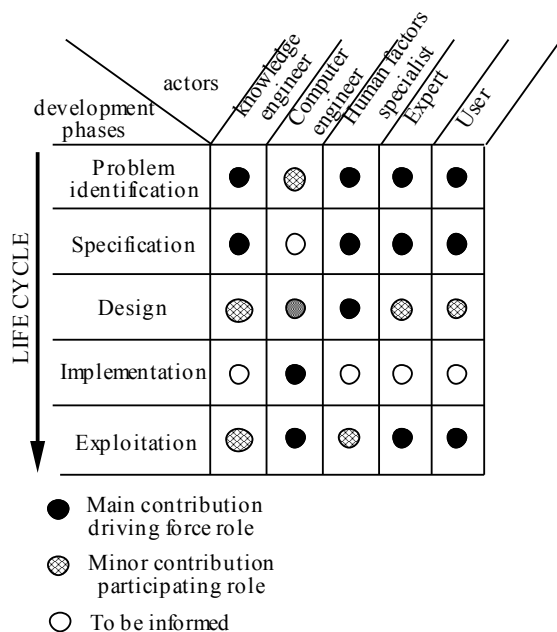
actors

development phases

| | knowledge engineer | Computer engineer | Human factors specialist | Expert | User |
|---|---|---|---|---|---|
| Problem identification | ● | ◍ | ● | ● | ● |
| Specification | ● | ○ | ● | ● | ● |
| Design | ◍ | ◍ | ● | ◍ | ◍ |
| Implementation | ○ | ● | ○ | ○ | ○ |
| Exploitation | ◍ | ● | ◍ | ● | ● |

LIFE CYCLE

● Main contribution driving force role

◍ Minor contribution participating role

○ To be informed